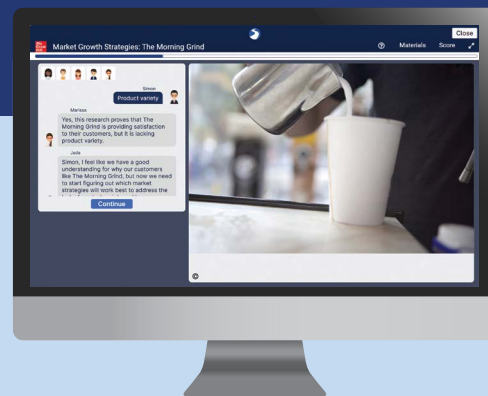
Close

Market Growth Strategies: The Morning Grind

Materials Score

Simon

Product variety

Marissa

Yes, this research proves that The Morning Grind is providing satisfaction to their customers, but it is lacking product variety.

Jada

Simon, I feel like we have a good understanding for why our customers like The Morning Grind, but now we need to start figuring out which market strategies will work best to address the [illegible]

Continue